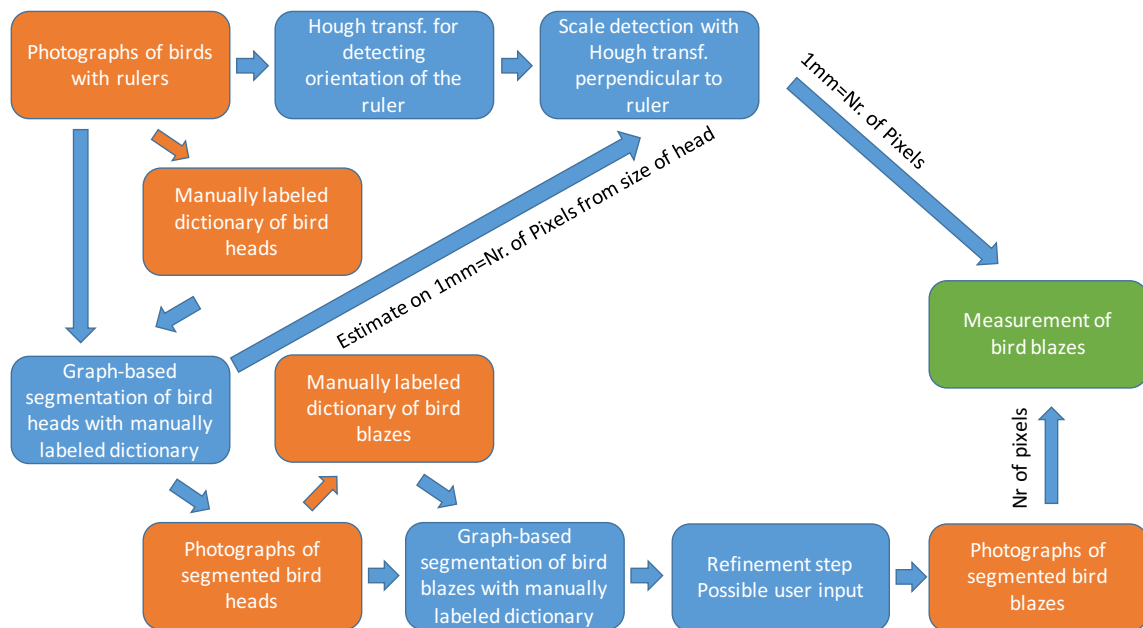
Photographs of birds with rulers

Hough transf. for detecting orientation of the ruler

Scale detection with Hough transf. perpendicular to ruler

1mm=Nr. of Pixels

Manually labeled dictionary of bird heads

Estimate on 1mm=Nr. of Pixels from size of head

Measurement of bird blazes

Graph-based segmentation of bird heads with manually labeled dictionary

Manually labeled dictionary of bird blazes

Nr of pixels

Photographs of segmented bird heads

Graph-based segmentation of bird blazes with manually labeled dictionary

Refinement step Possible user input

Photographs of segmented bird blazes